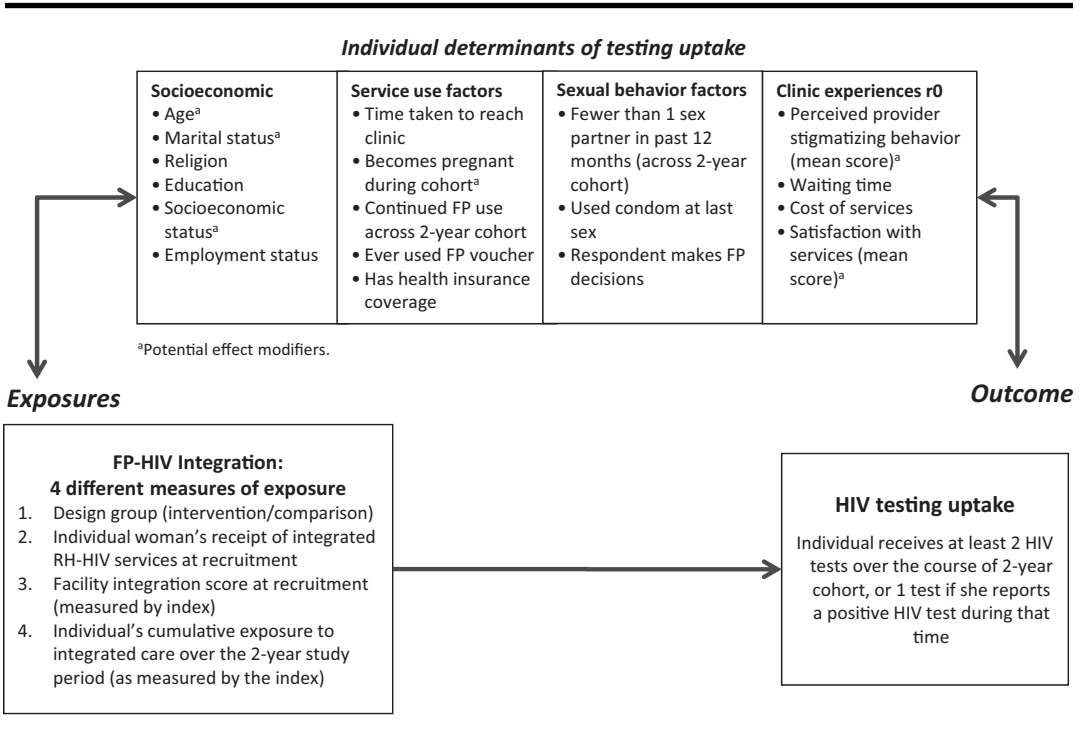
Individual determinants of testing uptake

Socioeconomic
• Age$^a$
• Marital status$^a$
• Religion
• Education
• Socioeconomic status$^a$
• Employment status

Service use factors
• Time taken to reach clinic
• Becomes pregnant during cohort$^a$
• Continued FP use across 2-year cohort
• Ever used FP voucher
• Has health insurance coverage

Sexual behavior factors
• Fewer than 1 sex partner in past 12 months (across 2-year cohort)
• Used condom at last sex
• Respondent makes FP decisions

Clinic experiences r0
• Perceived provider stigmatizing behavior (mean score)$^a$
• Waiting time
• Cost of services
• Satisfaction with services (mean score)$^a$

$^a$Potential effect modifiers.

Exposures

Outcome

FP-HIV Integration:
4 different measures of exposure
1. Design group (intervention/comparison)
2. Individual woman's receipt of integrated RH-HIV services at recruitment
3. Facility integration score at recruitment (measured by index)
4. Individual's cumulative exposure to integrated care over the 2-year study period (as measured by the index)

HIV testing uptake

Individual receives at least 2 HIV tests over the course of 2-year cohort, or 1 test if she reports a positive HIV test during that time